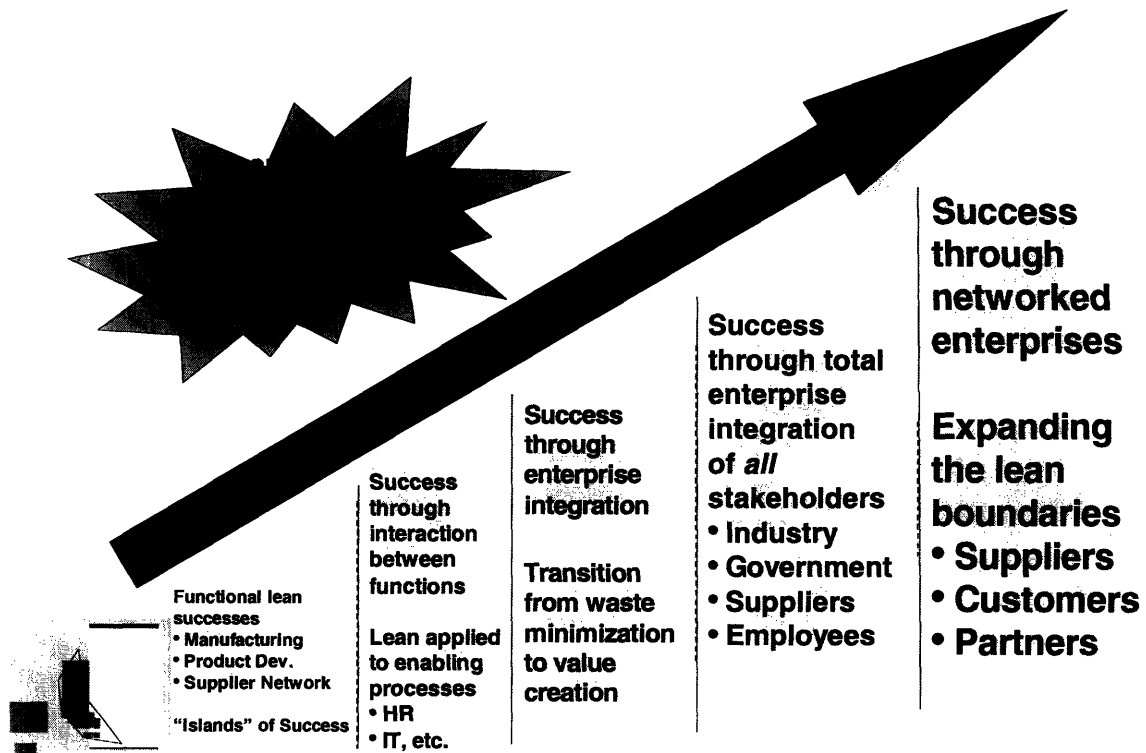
Functional lean successes
• Manufacturing
• Product Dev.
• Supplier Network

"Islands" of Success

Success through interaction between functions

Lean applied to enabling processes
• HR
• IT, etc.

Success through enterprise integration

Transition from waste minimization to value creation

Success through total enterprise integration of *all* stakeholders
• Industry
• Government
• Suppliers
• Employees

Success through networked enterprises

Expanding the lean boundaries
• Suppliers
• Customers
• Partners